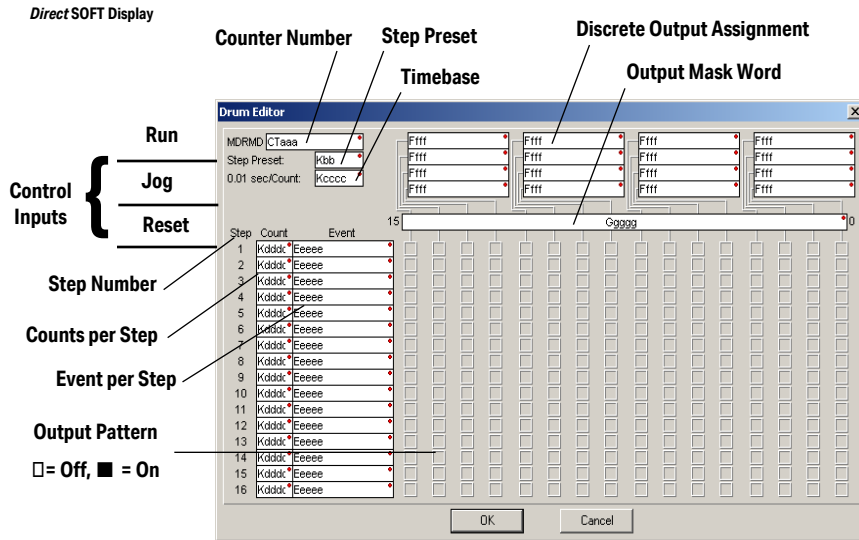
*Direct* **SOFT Display**

**Counter Number**

**Step Preset**

**Timebase**

**Discrete Output Assignment**

**Output Mask Word**

Drum Editor

×

**Run**

**Jog**

**Reset**

**Control Inputs**

MDRMD CTaaa

Step Preset: Kbb

0.01 sec/Count: Kcccc

Ffff
Ffff
Ffff
Ffff

Ffff
Ffff
Ffff
Ffff

Ffff
Ffff
Ffff
Ffff

Ffff
Ffff
Ffff
Ffff

15 Ggggg 0

Step Count Event

| Step | Count | Event |
|---|---|---|
| 1 | Kdddd | Eeeee |
| 2 | Kdddd | Eeeee |
| 3 | Kdddd | Eeeee |
| 4 | Kdddd | Eeeee |
| 5 | Kdddd | Eeeee |
| 6 | Kdddd | Eeeee |
| 7 | Kdddd | Eeeee |
| 8 | Kdddd | Eeeee |
| 9 | Kdddd | Eeeee |
| 10 | Kdddd | Eeeee |
| 11 | Kdddd | Eeeee |
| 12 | Kdddd | Eeeee |
| 13 | Kdddd | Eeeee |
| 14 | Kdddd | Eeeee |
| 15 | Kdddd | Eeeee |
| 16 | Kdddd | Eeeee |

**Step Number**

**Counts per Step**

**Event per Step**

**Output Pattern**

**□= Off, ■ = On**

OK

Cancel